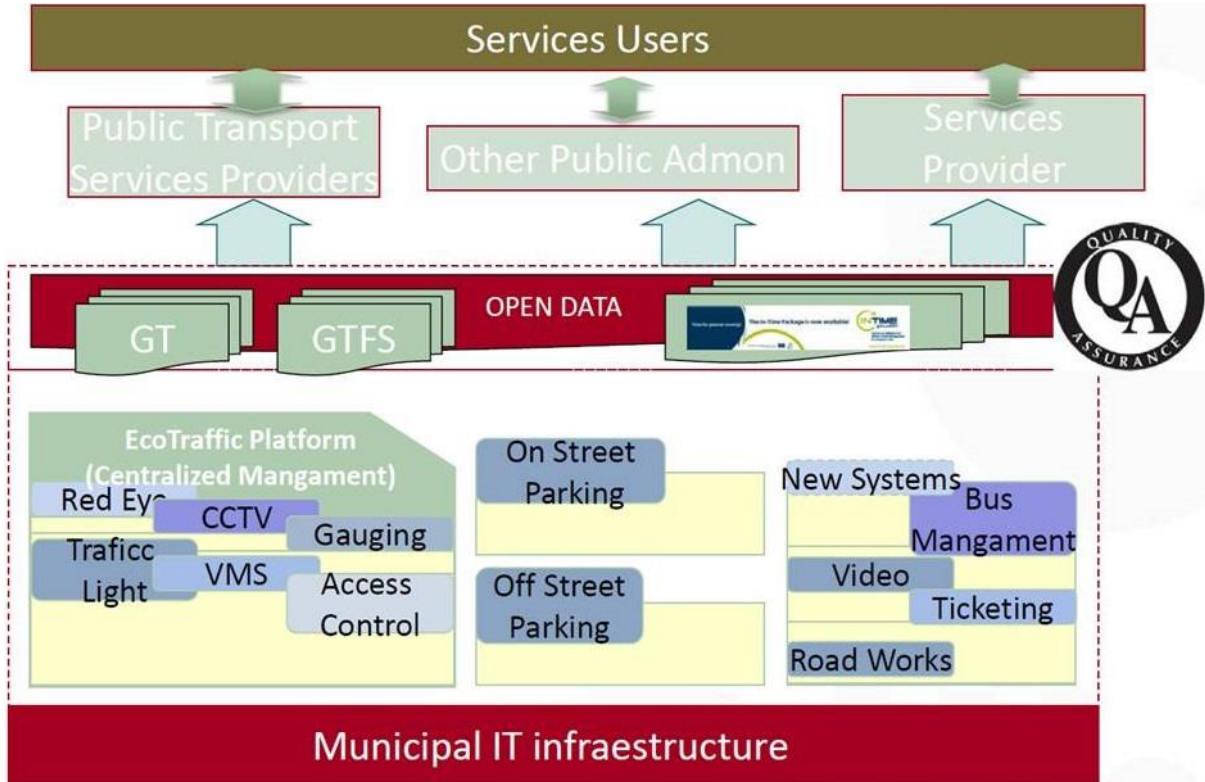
Services Users

Public Transport Services Providers

Other Public Admon

Services Provider

OPEN DATA

GT

GTFS

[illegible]

QUALITY
QA
ASSURANCE

EcoTraffic Platform (Centralized Mangament)

Red Eye

CCTV

Gauging

Traficc Light

VMS

Access Control

On Street Parking

Off Street Parking

New Systems

Bus Mangament

Video

Ticketing

Road Works

Municipal IT infraestructure